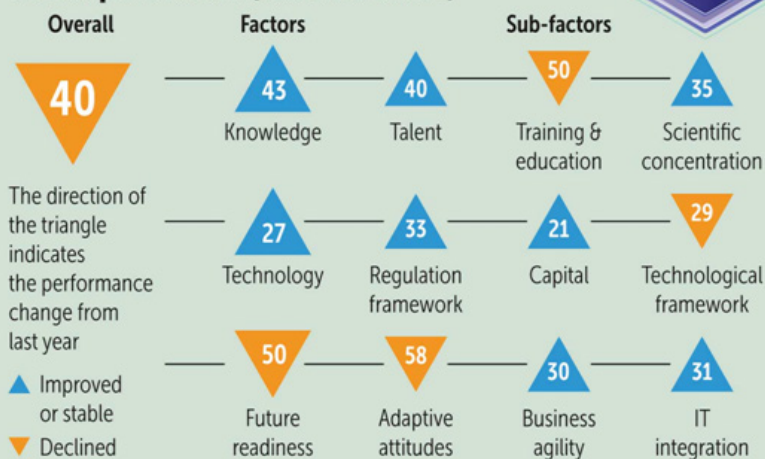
Overall

Factors

Sub-factors

40

The direction of the triangle indicates the performance change from last year

Improved or stable

Declined

43
Knowledge

40
Talent

50
Training & education

35
Scientific concentration

27
Technology

33
Regulation framework

21
Capital

29
Technological framework

50
Future readiness

58
Adaptive attitudes

30
Business agility

31
IT integration